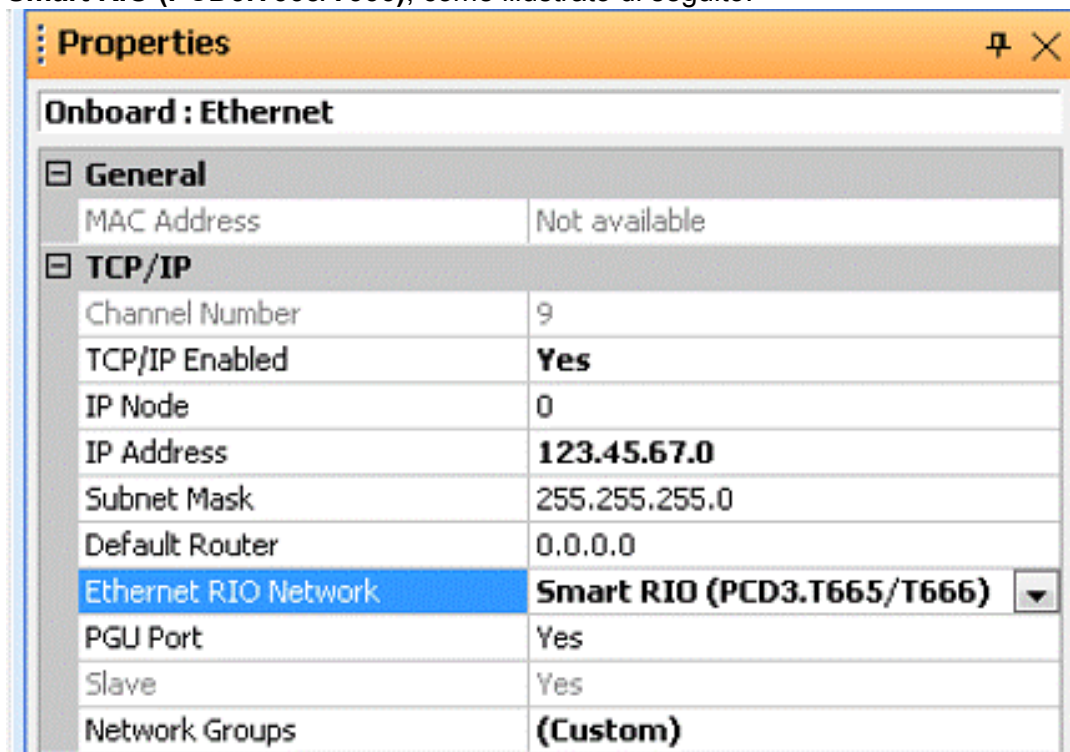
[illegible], come illustrato di seguito:

Properties

Onboard : Ethernet

| ⊟ General | |
|---|---|
| MAC Address | Not available |
| **⊟ TCP/IP** | |
| Channel Number | 9 |
| TCP/IP Enabled | **Yes** |
| IP Node | 0 |
| IP Address | **123.45.67.0** |
| Subnet Mask | 255.255.255.0 |
| Default Router | 0.0.0.0 |
| Ethernet RIO Network | **Smart RIO (PCD3.T665/T666)** |
| PGU Port | Yes |
| Slave | Yes |
| Network Groups | **(Custom)** |